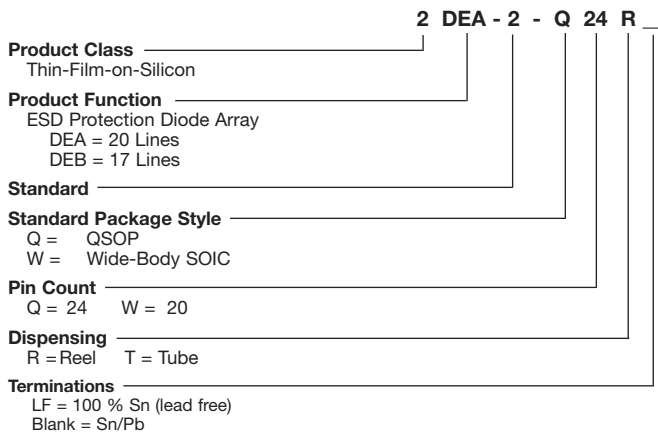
2 DEA - 2 - Q 24 R _

Product Class
Thin-Film-on-Silicon

Product Function
ESD Protection Diode Array
DEA = 20 Lines
DEB = 17 Lines

Standard

Standard Package Style
Q = QSOP
W = Wide-Body SOIC

Pin Count
Q = 24 W = 20

Dispensing
R = Reel T = Tube

Terminations
LF = 100 % Sn (lead free)
Blank = Sn/Pb